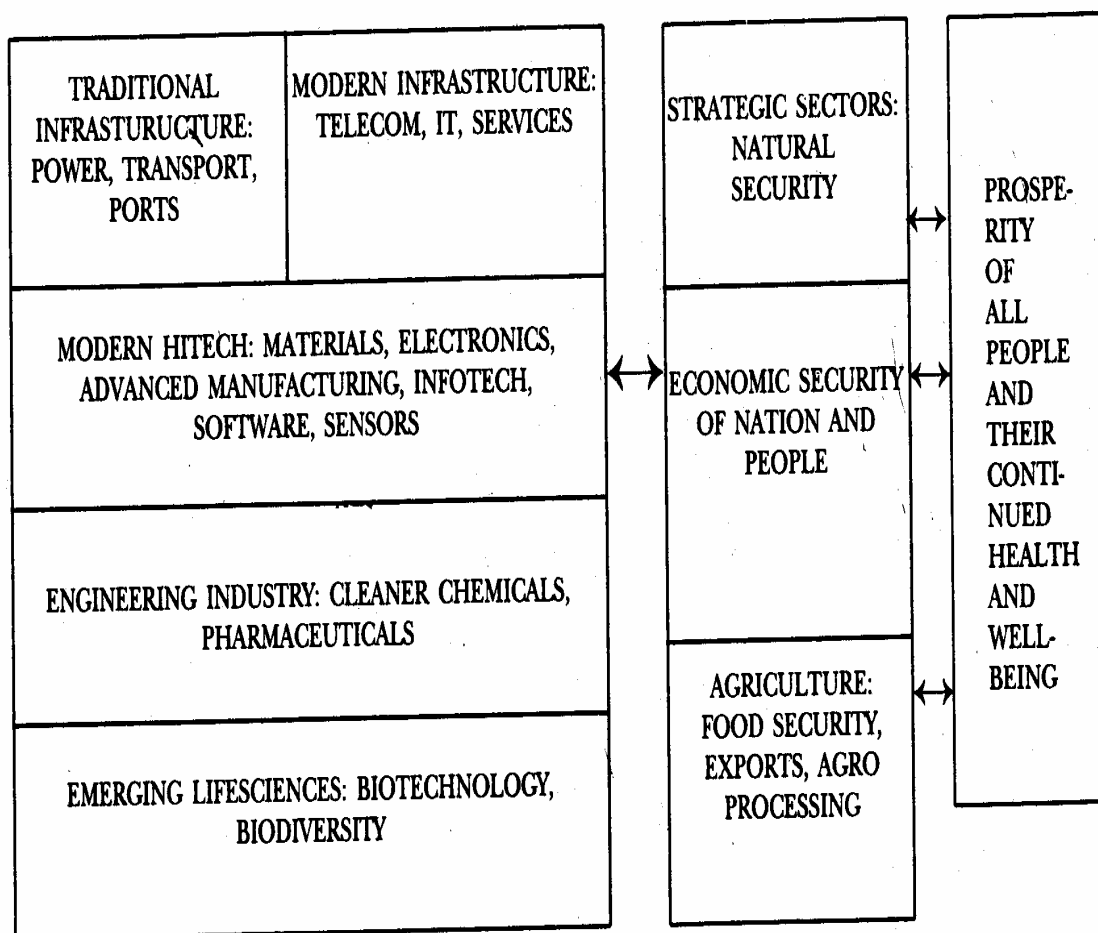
TRADITIONAL INFRASURUCTURE: POWER, TRANSPORT, PORTS

MODERN INFRASTRUCTURE: TELECOM, IT, SERVICES

MODERN HITECH: MATERIALS, ELECTRONICS, ADVANCED MANUFACTURING, INFOTECH, SOFTWARE, SENSORS

ENGINEERING INDUSTRY: CLEANER CHEMICALS, PHARMACEUTICALS

EMERGING LIFESCIENCES: BIOTECHNOLOGY, BIODIVERSITY

STRATEGIC SECTORS: NATURAL SECURITY

ECONOMIC SECURITY OF NATION AND PEOPLE

AGRICULTURE: FOOD SECURITY, EXPORTS, AGRO PROCESSING

PROSPERITY OF ALL PEOPLE AND THEIR CONTINUED HEALTH AND WELL-BEING